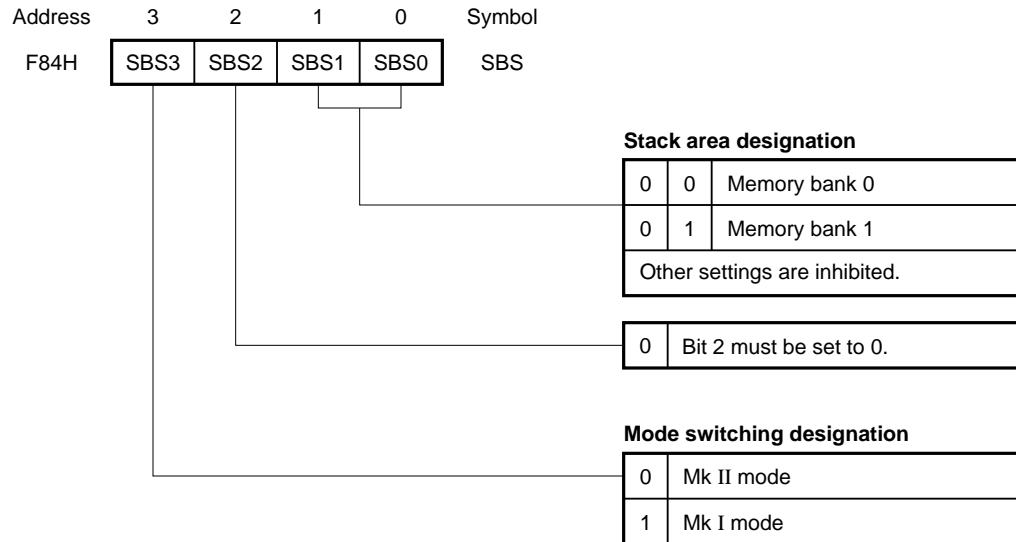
Address 3 2 1 0 Symbol

| | | | | |
|---|---|---|---|---|
| F84H | SBS3 | SBS2 | SBS1 | SBS0 | SBS |

**Stack area designation**

| | | |
|---|---|---|
| 0 | 0 | Memory bank 0 |
| 0 | 1 | Memory bank 1 |
| Other settings are inhibited. | | |

| | |
|---|---|
| 0 | Bit 2 must be set to 0. |

**Mode switching designation**

| | |
|---|---|
| 0 | Mk II mode |
| 1 | Mk I mode |